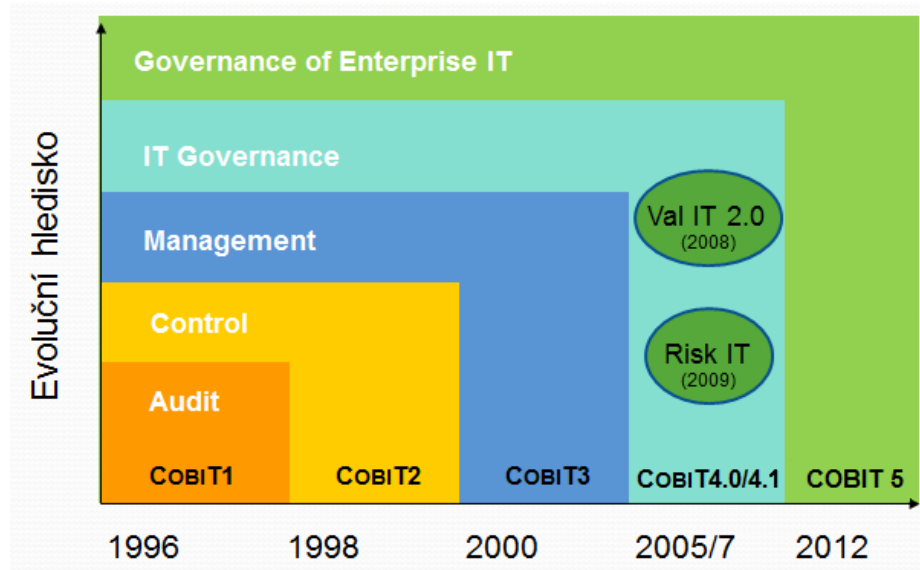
Evoluční hledisko

Governance of Enterprise IT

IT Governance

Management

Val IT 2.0
(2008)

Control

Risk IT
(2009)

Audit

COBIT1

COBIT2

COBIT3

COBIT4.0/4.1

COBIT 5

1996

1998

2000

2005/7

2012